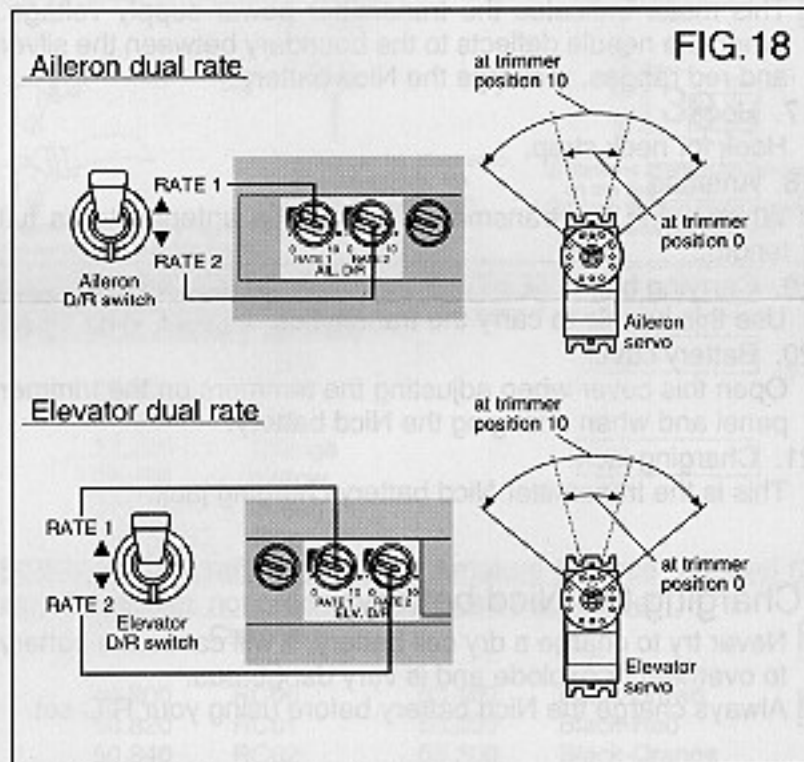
FIG.18

Aileron dual rate

RATE 1
RATE 2
Aileron D/R switch
RATE 1 RATE 2
AIL. D/R
at trimmer position 10
at trimmer position 0
Aileron servo

Elevator dual rate

RATE 1
RATE 2
Elevator D/R switch
RATE 1 RATE 2
ELV. D/R
at trimmer position 10
at trimmer position 0
Elevator servo